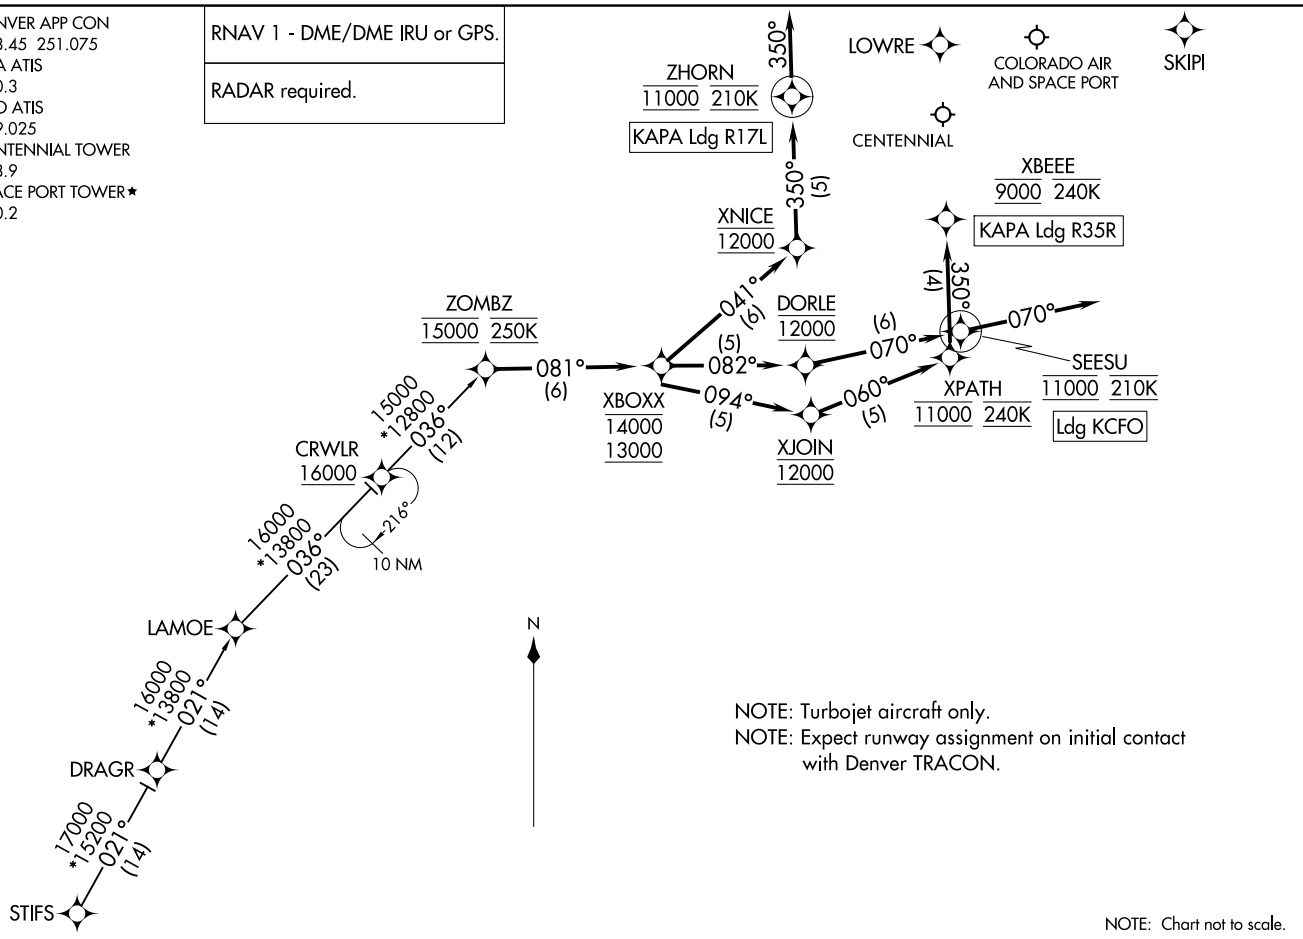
NVER APP CON
8.45 251.075
A ATIS
0.3
D ATIS
9.025
NTENNIAL TOWER
8.9
ACE PORT TOWER★
0.2

RNAV 1 - DME/DME IRU or GPS.

RADAR required.

350°

LOWRE

COLORADO AIR AND SPACE PORT

SKIPI

ZHORN
11000 210K

KAPA Ldg R17L

CENTENNIAL

350°
(5)

XBEEE
9000 240K

XNICE
12000

KAPA Ldg R35R

(4)
350°

041°
(6)

ZOMBZ
15000 250K

DORLE
12000

(6)
070°

070°

(5)
082°

081°
(6)

SEESU
11000 210K

XBOXX
14000
13000

094°
(5)

060°
(5)

XPATH
11000 240K

Ldg KCFO

XJOIN
12000

15000
*12800
036°
(12)

CRWLR
16000

216°

16000
*13800
036°
(23)

10 NM

LAMOE

N

16000
*13800
021°
(14)

NOTE: Turbojet aircraft only.
NOTE: Expect runway assignment on initial contact with Denver TRACON.

DRAGR

17000
*15200
021°
(14)

STIFS

NOTE: Chart not to scale.